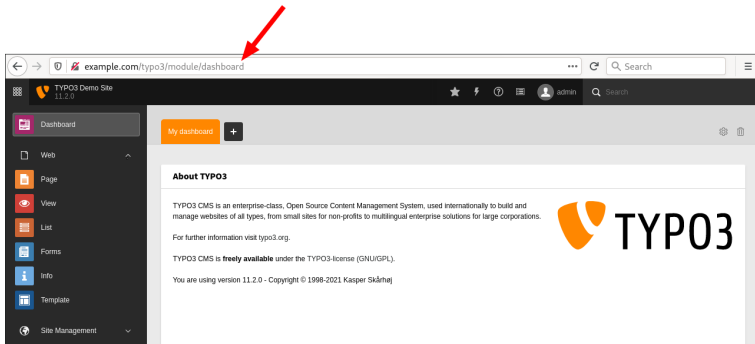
example.com/typo3/module/dashboard

Search

TYPO3 Demo Site
11.2.0

admin

Search

Dashboard

Web

Page

View

List

Forms

Info

Template

Site Management

My dashboard

+

About TYPO3

TYPO3 CMS is an enterprise-class, Open Source Content Management System, used internationally to build and manage websites of all types, from small sites for non-profits to multilingual enterprise solutions for large corporations.

For further information visit typo3.org.

TYPO3 CMS is **freely available** under the TYPO3-license (GNU/GPL).

You are using version 11.2.0 - Copyright © 1998-2021 Kasper Skårhøj

TYPO3